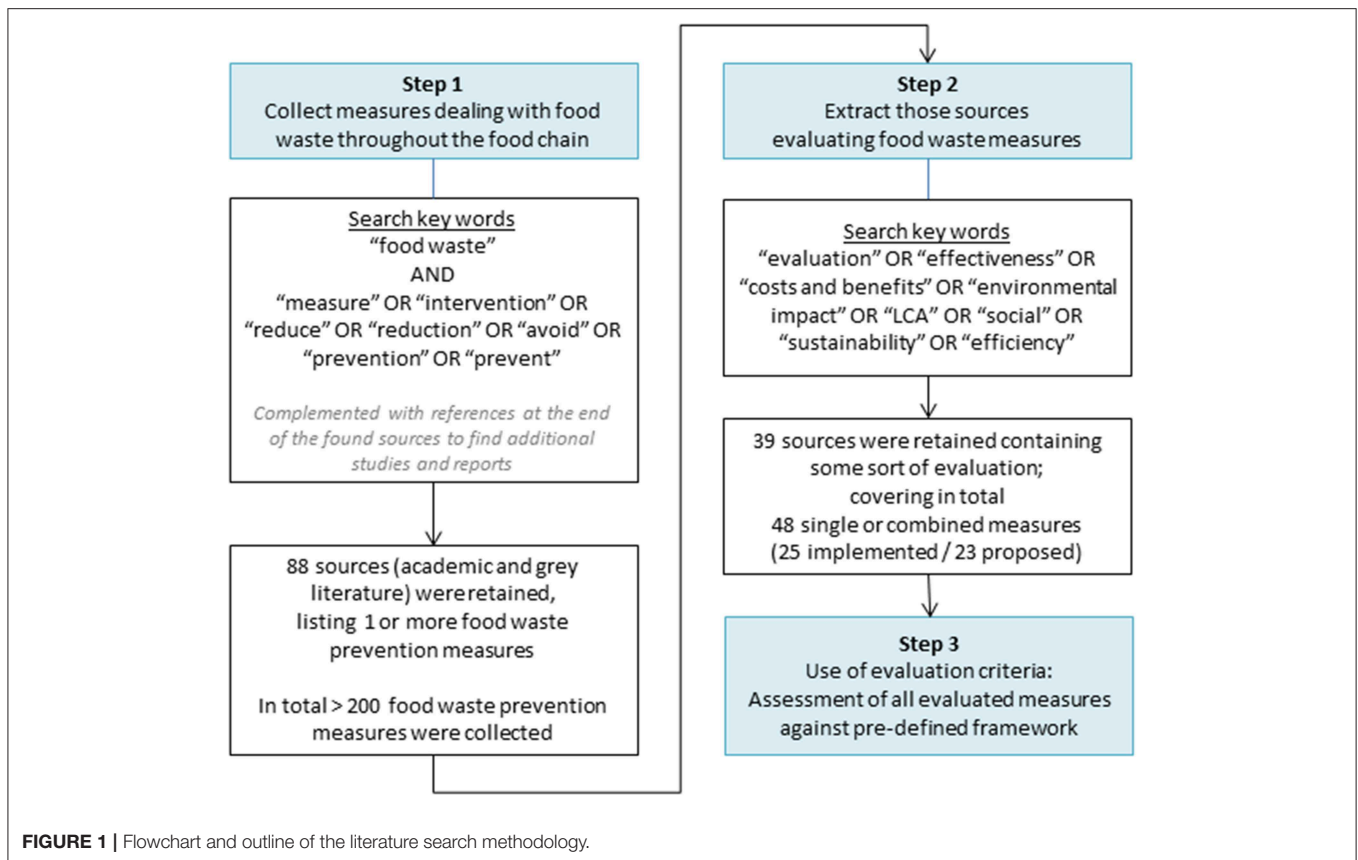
Step 1
Collect measures dealing with food waste throughout the food chain

Search key words
"food waste"
AND
"measure" OR "intervention" OR "reduce" OR "reduction" OR "avoid" OR "prevention" OR "prevent"

Complemented with references at the end of the found sources to find additional studies and reports

88 sources (academic and grey literature) were retained, listing 1 or more food waste prevention measures

In total > 200 food waste prevention measures were collected

Step 2
Extract those sources evaluating food waste measures

Search key words
"evaluation" OR "effectiveness" OR "costs and benefits" OR "environmental impact" OR "LCA" OR "social" OR "sustainability" OR "efficiency"

39 sources were retained containing some sort of evaluation; covering in total 48 single or combined measures (25 implemented / 23 proposed)

Step 3
Use of evaluation criteria:
Assessment of all evaluated measures against pre-defined framework

FIGURE 1 | Flowchart and outline of the literature search methodology.